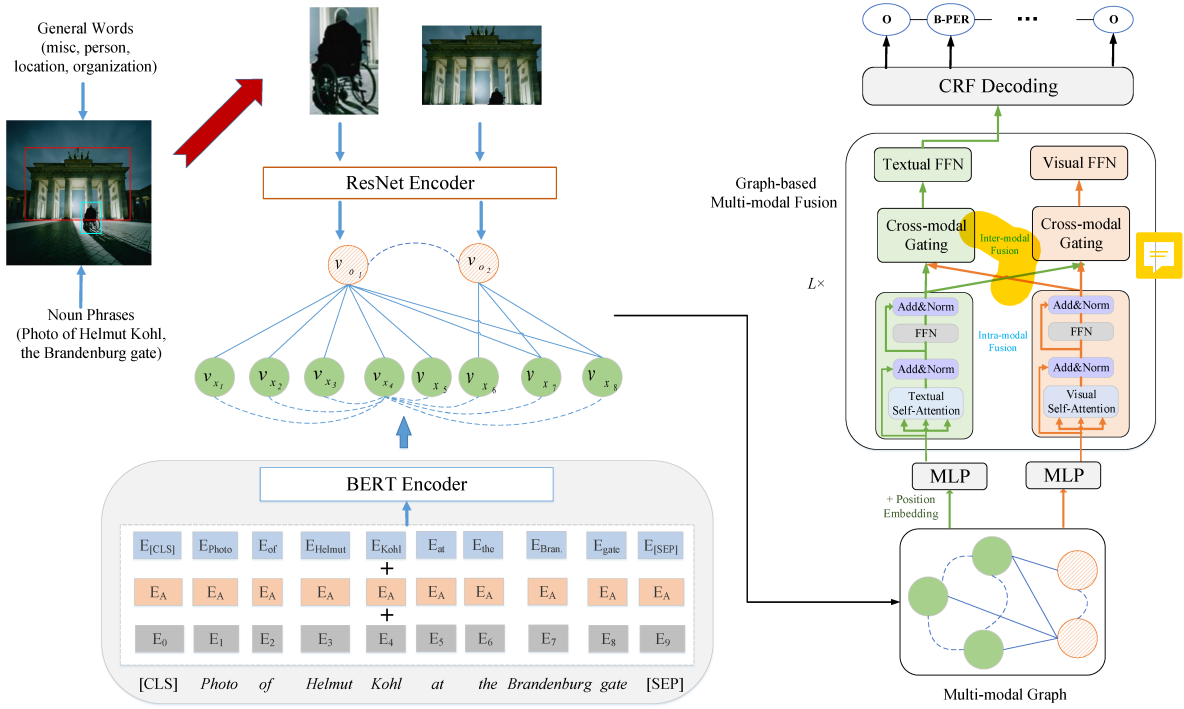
General Words
(misc, person, location, organization)

Noun Phrases
(Photo of Helmut Kohl, the Brandenburg gate)

ResNet Encoder

$v_{o_1}$ $v_{o_2}$

$v_{x_1}$ $v_{x_2}$ $v_{x_3}$ $v_{x_4}$ $v_{x_5}$ $v_{x_6}$ $v_{x_7}$ $v_{x_8}$

BERT Encoder

| $E_{[CLS]}$ | $E_{Photo}$ | $E_{of}$ | $E_{Helmut}$ | $E_{Kohl}$ | $E_{at}$ | $E_{the}$ | $E_{Bran.}$ | $E_{gate}$ | $E_{[SEP]}$ |
|---|---|---|---|---|---|---|---|---|---|
| $E_A$ | $E_A$ | $E_A$ | $E_A$ | + $E_A$ | $E_A$ | $E_A$ | $E_A$ | $E_A$ | $E_A$ |
| $E_0$ | $E_1$ | $E_2$ | $E_3$ | + $E_4$ | $E_5$ | $E_6$ | $E_7$ | $E_8$ | $E_9$ |

[CLS] Photo of Helmut Kohl at the Brandenburg gate [SEP]

O B-PER ··· O

CRF Decoding

Graph-based
Multi-modal Fusion

Textual FFN
Visual FFN
Cross-modal Gating
Inter-modal Fusion
Cross-modal Gating

$L\times$

Add&Norm
FFN
Add&Norm
Textual Self-Attention
Intra-modal Fusion
Add&Norm
FFN
Add&Norm
Visual Self-Attention

MLP
MLP
+ Position Embedding

Multi-modal Graph